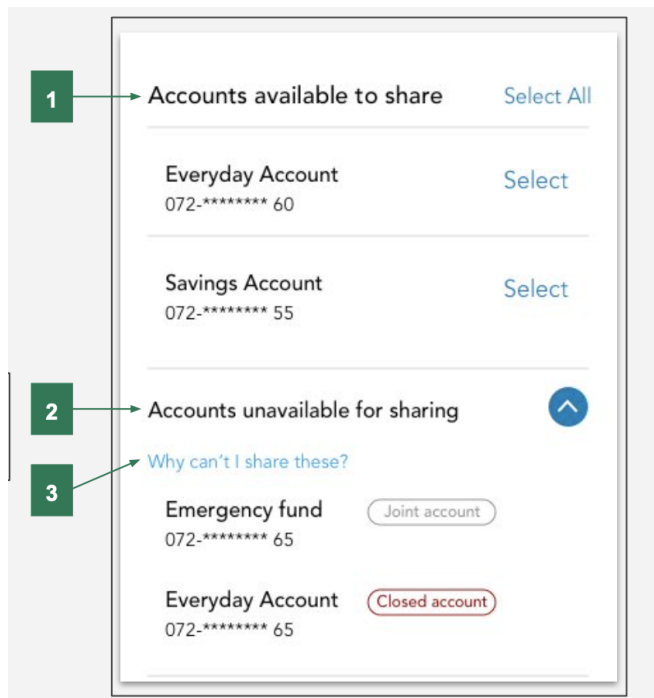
1

Accounts available to share

Select All

Everyday Account
072-******** 60

Select

Savings Account
072-******** 55

Select

2

Accounts unavailable for sharing

3

Why can't I share these?

Emergency fund
072-******** 65

Joint account

Everyday Account
072-******** 65

Closed account